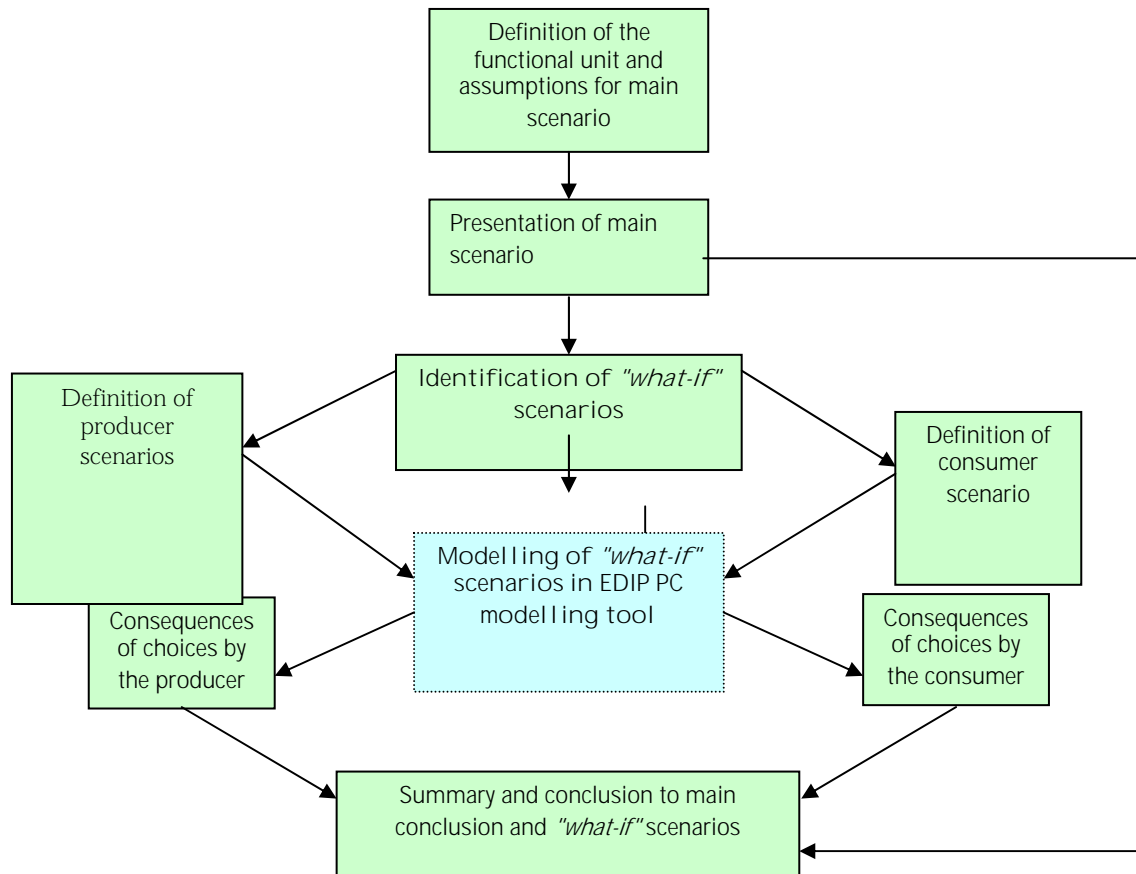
Definition of the functional unit and assumptions for main scenario

Presentation of main scenario

Identification of *"what-if"* scenarios

Definition of producer scenarios

Definition of consumer scenario

Modelling of *"what-if"* scenarios in EDIP PC modelling tool

Consequences of choices by the producer

Consequences of choices by the consumer

Summary and conclusion to main conclusion and *"what-if"* scenarios